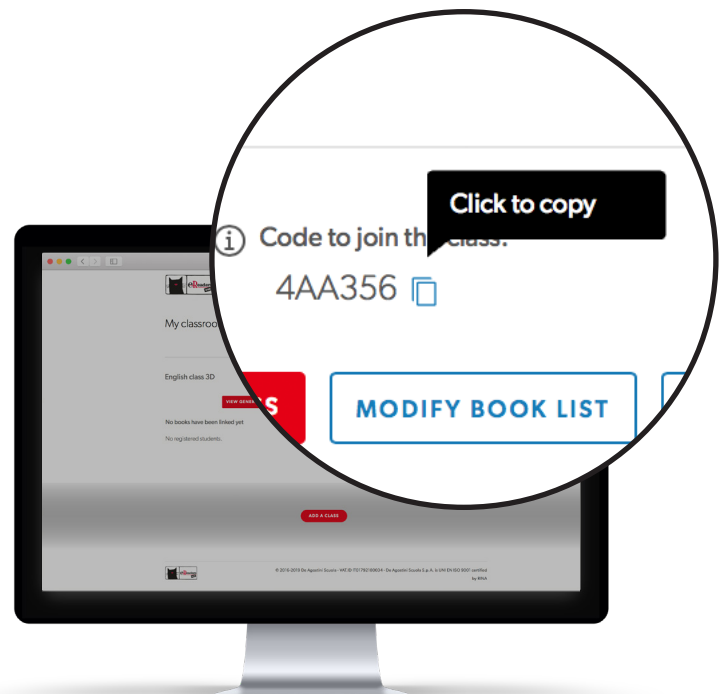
Click to copy

Code to join th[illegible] class:

4AA356

S

MODIFY BOOK LIST

My classroo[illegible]

English class 3D

VIEW GENE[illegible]

No books have been linked yet

No registered students.

ADD A CLASS

© 2016-2019 De Agostini Scuola - VAT ID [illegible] - De Agostini Scuola S.p.A. is UNI EN ISO 9001 certified

by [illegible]